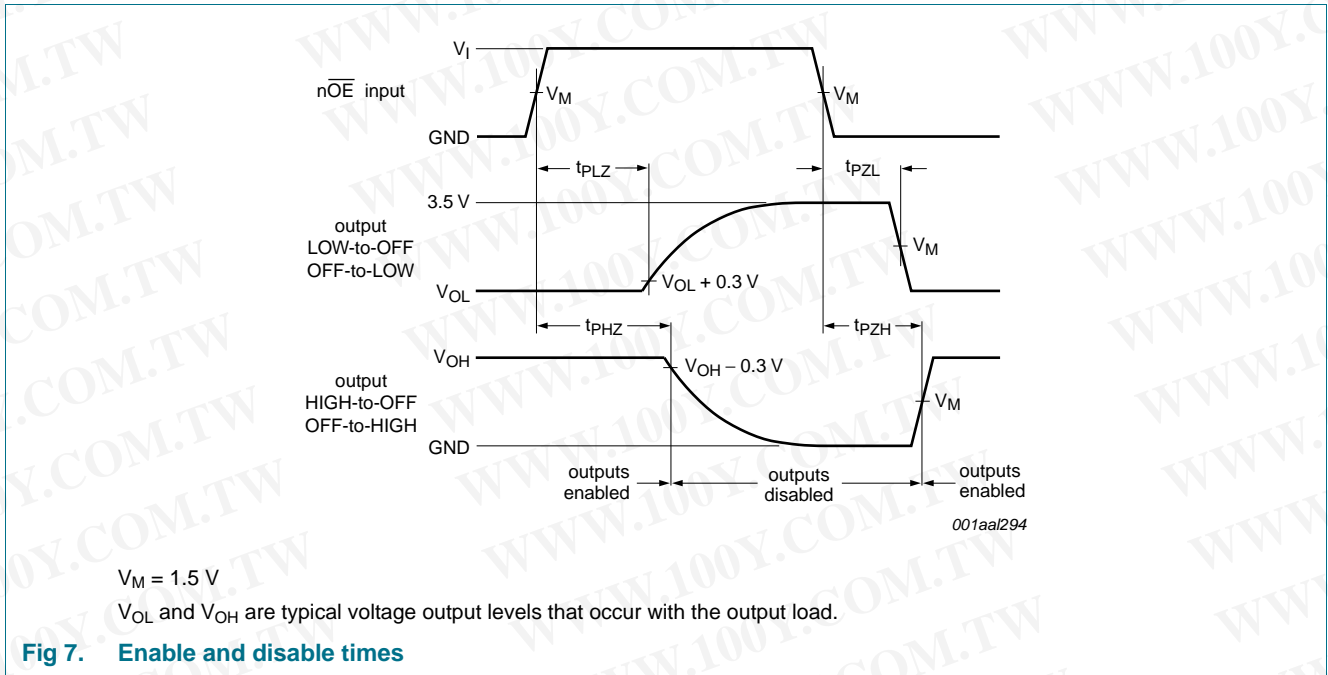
$V_I$

n$\overline{OE}$ input

$V_M$

$V_M$

GND

$t_{PLZ}$

$t_{PZL}$

3.5 V

output LOW-to-OFF OFF-to-LOW

$V_M$

$V_{OL}$

$V_{OL}$ + 0.3 V

$t_{PHZ}$

$t_{PZH}$

$V_{OH}$

$V_{OH}$ – 0.3 V

output HIGH-to-OFF OFF-to-HIGH

$V_M$

GND

outputs enabled

outputs disabled

outputs enabled

001aal294

WWW.100Y.COM.TW

$V_M$ = 1.5 V

$V_{OL}$ and $V_{OH}$ are typical voltage output levels that occur with the output load.

Fig 7. Enable and disable times